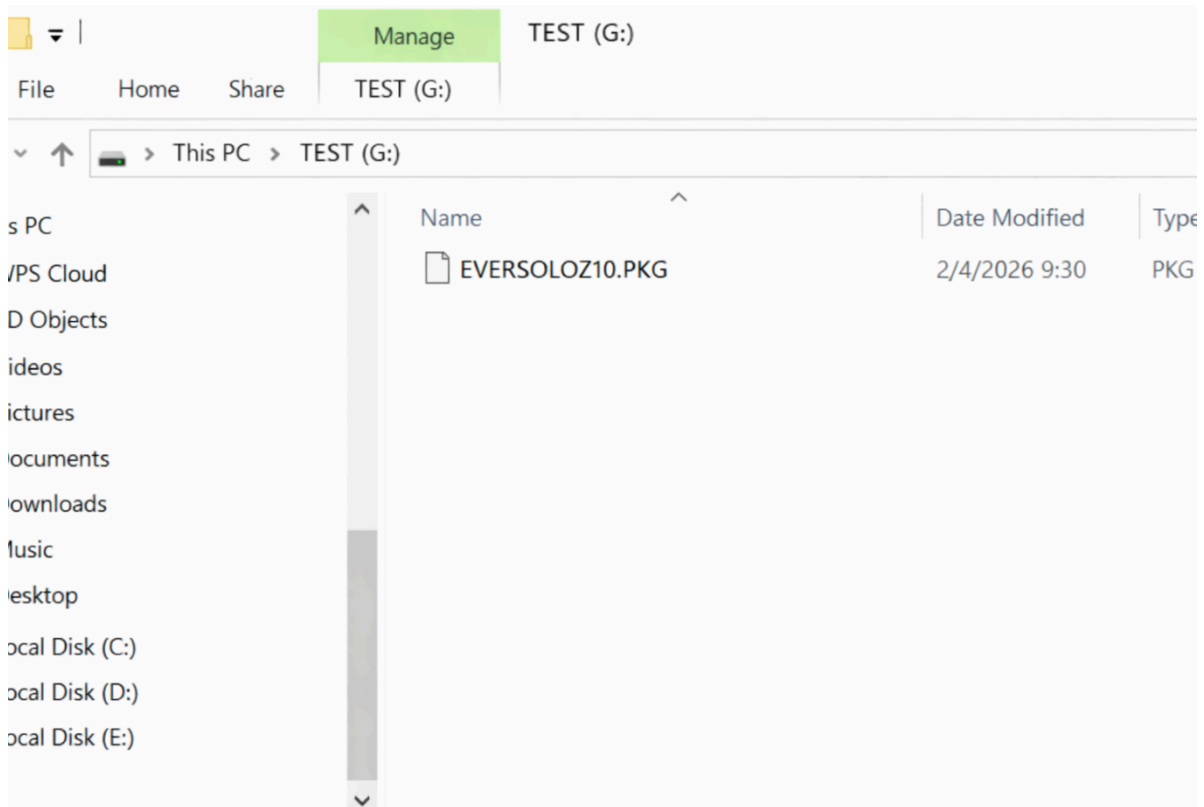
Manage
TEST (G:)
File Home Share TEST (G:)
This PC > TEST (G:)
s PC
/PS Cloud
D Objects
ideos
ictures
ocuments
ownloads
lusic
esktop
ocal Disk (C:)
ocal Disk (D:)
ocal Disk (E:)

| Name | Date Modified | Type |
|---|---|---|
| EVERSOLOZ10.PKG | 2/4/2026 9:30 | PKG |